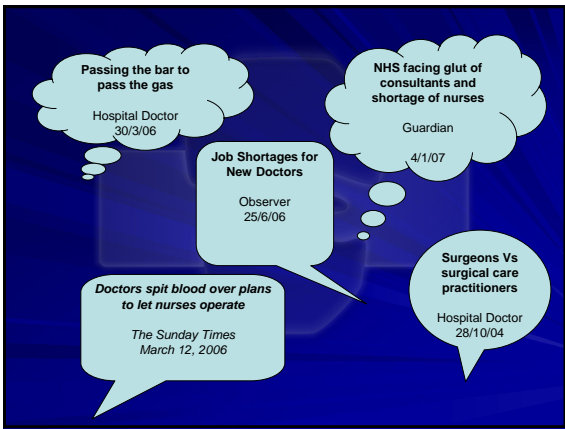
Passing the bar to pass the gas

Hospital Doctor
30/3/06

NHS facing glut of consultants and shortage of nurses

Guardian

4/1/07

Job Shortages for New Doctors

Observer
25/6/06

Surgeons Vs surgical care practitioners

Hospital Doctor
28/10/04

Doctors spit blood over plans to let nurses operate

The Sunday Times
March 12, 2006